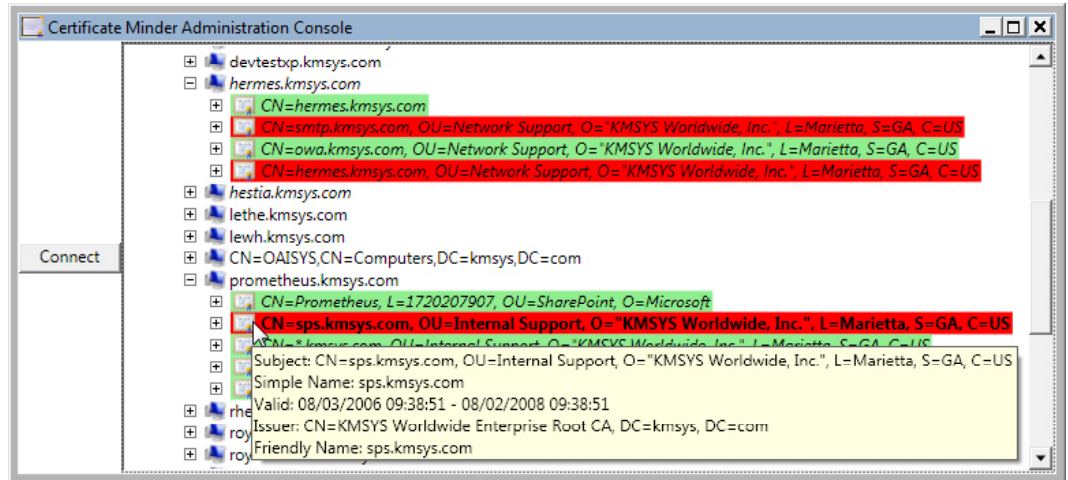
Certificate Minder Administration Console

Connect

devtestxp.kmsys.com
hermes.kmsys.com
CN=hermes.kmsys.com
CN=smtp.kmsys.com, OU=Network Support, O="KMSYS Worldwide, Inc.", L=Marietta, S=GA, C=US
CN=owa.kmsys.com, OU=Network Support, O="KMSYS Worldwide, Inc.", L=Marietta, S=GA, C=US
CN=hermes.kmsys.com, OU=Network Support, O="KMSYS Worldwide, Inc.", L=Marietta, S=GA, C=US
hestia.kmsys.com
lethe.kmsys.com
lewh.kmsys.com
CN=OAISYS,CN=Computers,DC=kmsys,DC=com
prometheus.kmsys.com
CN=Prometheus, L=1720207907, OU=SharePoint, O=Microsoft
CN=sps.kmsys.com, OU=Internal Support, O="KMSYS Worldwide, Inc.", L=Marietta, S=GA, C=US
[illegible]
rhe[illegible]
roy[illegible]
roy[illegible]

Subject: CN=sps.kmsys.com, OU=Internal Support, O="KMSYS Worldwide, Inc.", L=Marietta, S=GA, C=US
Simple Name: sps.kmsys.com
Valid: 08/03/2006 09:38:51 - 08/02/2008 09:38:51
Issuer: CN=KMSYS Worldwide Enterprise Root CA, DC=kmsys, DC=com
Friendly Name: sps.kmsys.com